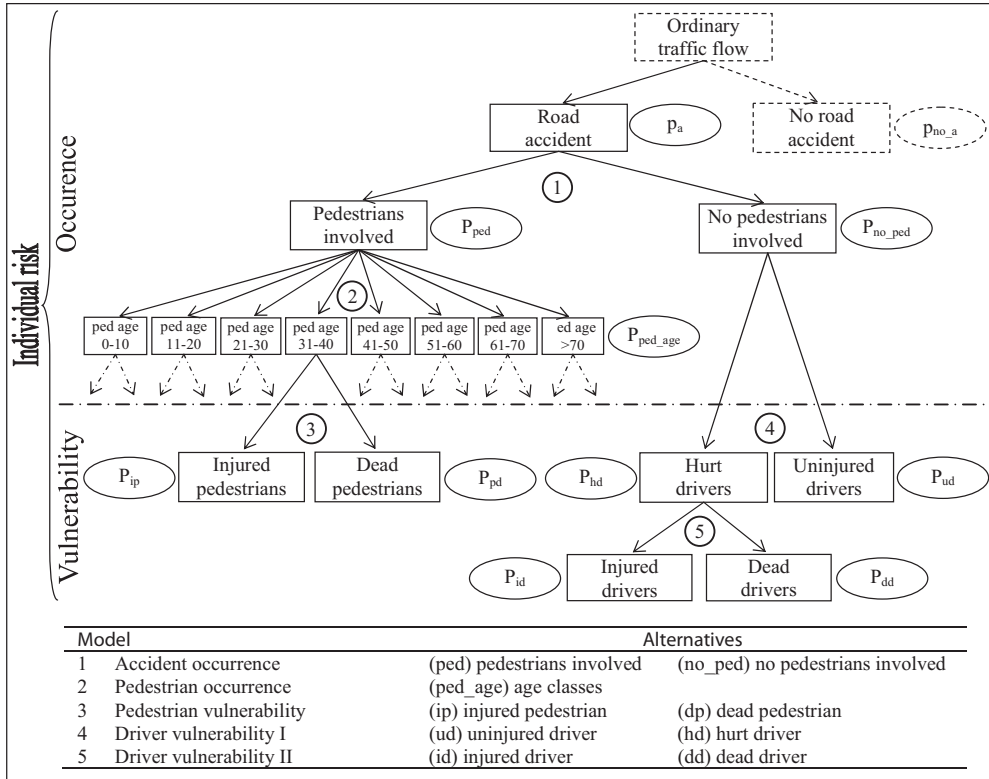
Individual risk

Occurence

Ordinary traffic flow

Road accident

$p_a$

No road accident

$p_{no\_a}$

1

Pedestrians involved

$P_{ped}$

No pedestrians involved

$P_{no\_ped}$

2

ped age 0-10

ped age 11-20

ped age 21-30

ped age 31-40

ped age 41-50

ped age 51-60

ped age 61-70

ed age >70

$P_{ped\_age}$

Vulnerability

3

4

$P_{ip}$

Injured pedestrians

Dead pedestrians

$P_{pd}$

$P_{hd}$

Hurt drivers

Uninjured drivers

$P_{ud}$

5

$P_{id}$

Injured drivers

Dead drivers

$P_{dd}$

| Model | | Alternatives | |
|---|---|---|---|
| 1 | Accident occurrence | (ped) pedestrians involved | (no_ped) no pedestrians involved |
| 2 | Pedestrian occurrence | (ped_age) age classes | |
| 3 | Pedestrian vulnerability | (ip) injured pedestrian | (dp) dead pedestrian |
| 4 | Driver vulnerability I | (ud) uninjured driver | (hd) hurt driver |
| 5 | Driver vulnerability II | (id) injured driver | (dd) dead driver |